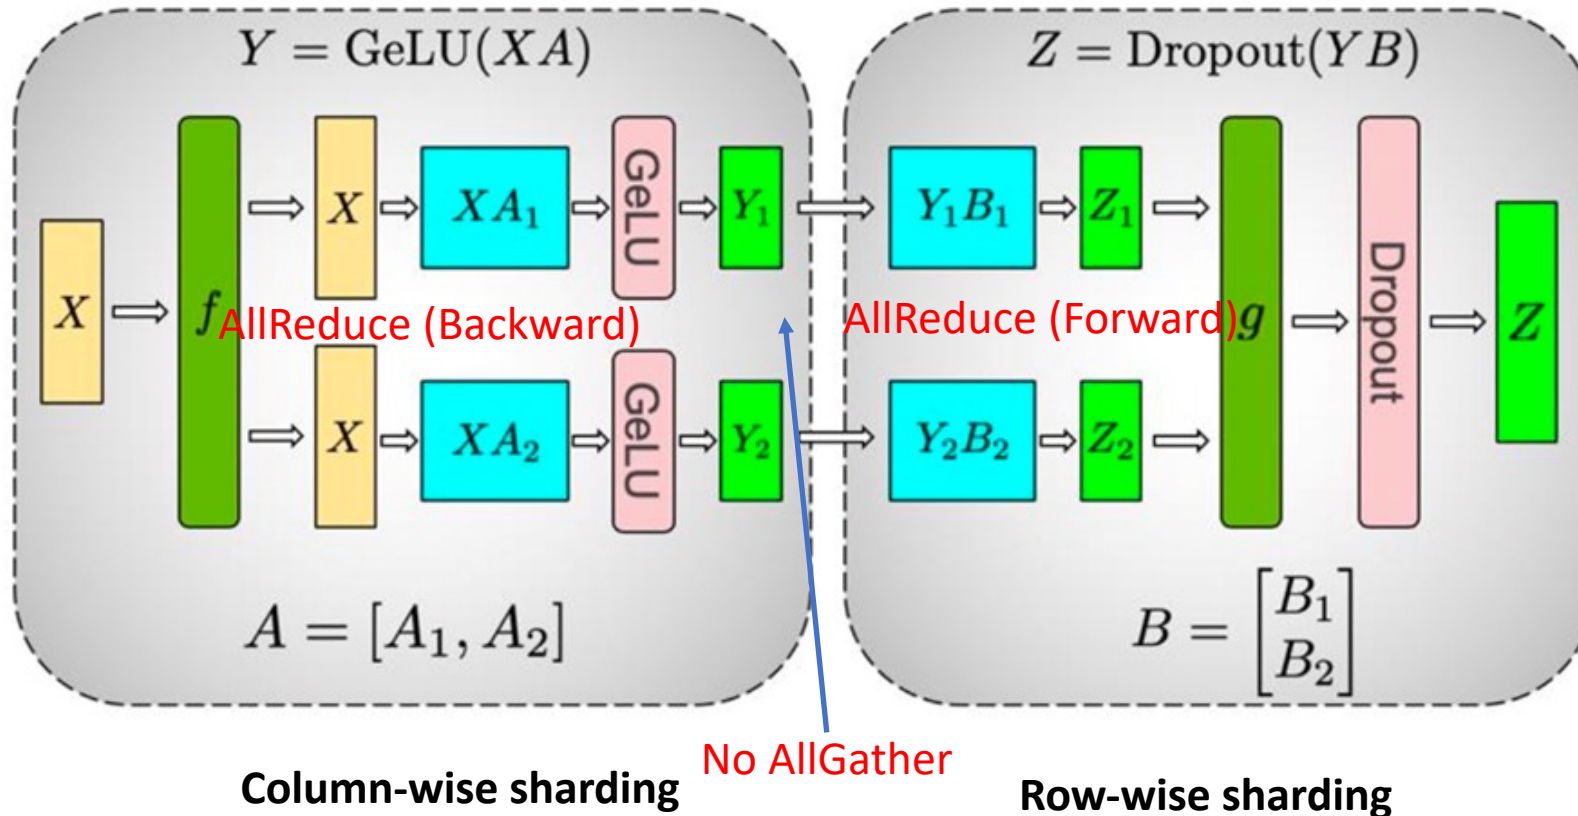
$Y = \text{GeLU}(XA)$

$X$

$f$ AllReduce (Backward)

$X$ $XA_1$ GeLU $Y_1$

$X$ $XA_2$ GeLU $Y_2$

$A = [A_1, A_2]$

$Z = \text{Dropout}(YB)$

$Y_1B_1$ $Z_1$

AllReduce (Forward) $g$

$Y_2B_2$ $Z_2$

Dropout

$Z$

$B = \begin{bmatrix} B_1 \\ B_2 \end{bmatrix}$

No AllGather

Column-wise sharding

Row-wise sharding